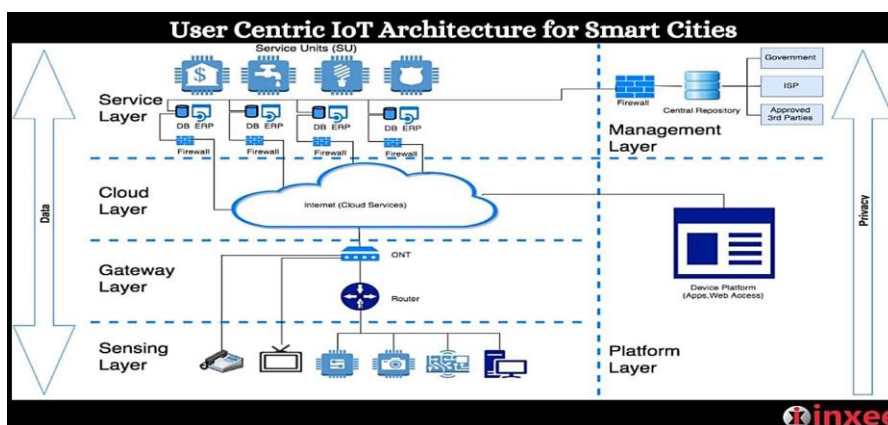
User Centric IoT Architecture for Smart Cities

Service Units (SU)

Service Layer

DB ERP
Firewall
DB ERP
Firewall
DB ERP
Firewall
DB ERP
Firewall

Firewall
Central Repository
Government
ISP
Approved 3rd Parties

Management Layer

Cloud Layer

Internet (Cloud Services)

Gateway Layer

ONT

Router

Device Platform (Apps,Web Access)

Sensing Layer

Platform Layer

Data

Privacy

inxee